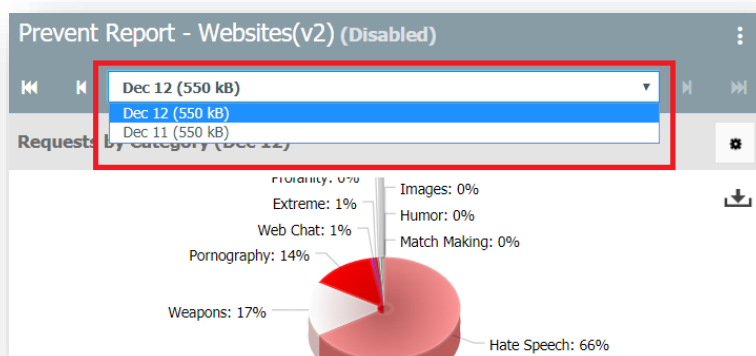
Prevent Report - Websites(v2) (Disabled)

Dec 12 (550 kB)
Dec 12 (550 kB)
Dec 11 (550 kB)

Requests by Category (Dec 12)

Profanity: 0%
Images: 0%
Extreme: 1%
Humor: 0%
Web Chat: 1%
Match Making: 0%
Pornography: 14%
Weapons: 17%
Hate Speech: 66%